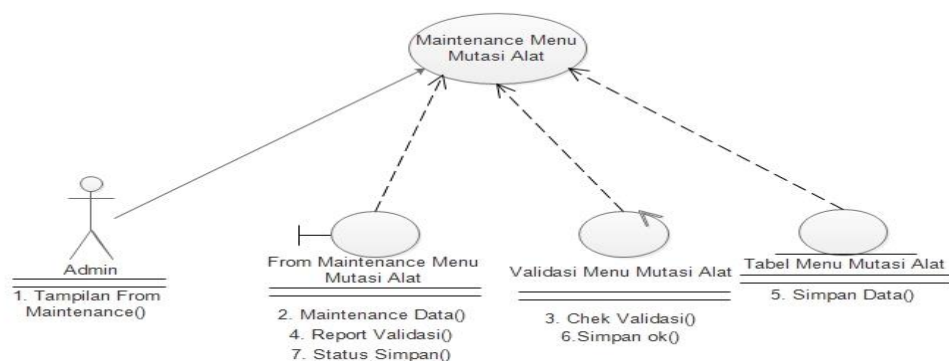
Maintenance Menu Mutasi Alat

Admin

1. Tampilan From Maintenance()

From Maintenance Menu Mutasi Alat

2. Maintenance Data()
4. Report Validasi()
7. Status Simpan()

Validasi Menu Mutasi Alat

3. Chek Validasi()
6.Simpan ok()

Tabel Menu Mutasi Alat

5. Simpan Data()